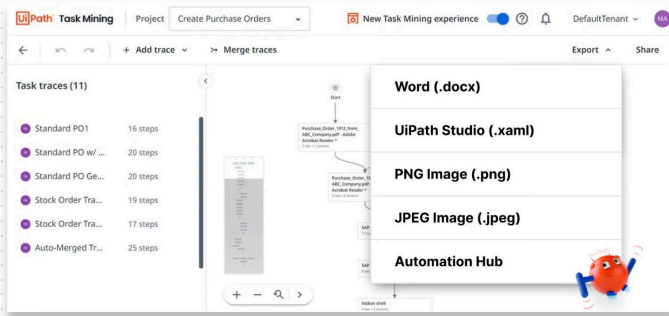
UiPath Task Mining | Project | Create Purchase Orders

New Task Mining experience | DefaultTenant | MA

+ Add trace | Merge traces | Export | Share

Task traces (11)

| | |
|---|---|
| Standard PO1 | 16 steps |
| Standard PO w/ ... | 20 steps |
| Standard PO Ge... | 20 steps |
| Stock Order Tra... | 19 steps |
| Stock Order Tra... | 17 steps |
| Auto-Merged Tr... | 25 steps |

Start

Purchase_Order_1012_from_ABC_Company.pdf - Adobe Acrobat Reader *

Purchase_Order_1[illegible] ABC_Company.pdf Acrobat Reader *

SAP

SAP

listbox shell

Word (.docx)

UiPath Studio (.xaml)

PNG Image (.png)

JPEG Image (.jpeg)

Automation Hub